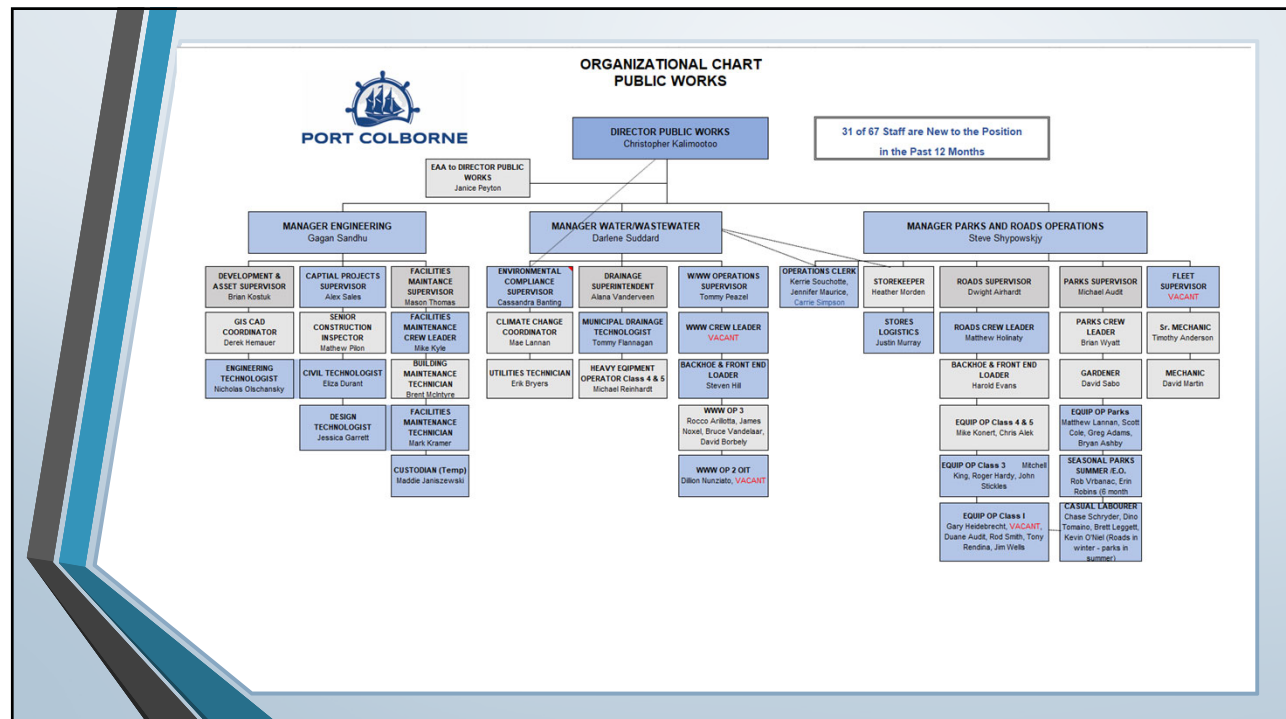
ORGANIZATIONAL CHART
PUBLIC WORKS

PORT COLBORNE

DIRECTOR PUBLIC WORKS
Christopher Kalimootoo

31 of 67 Staff are New to the Position in the Past 12 Months

EAA to DIRECTOR PUBLIC WORKS
Janice Peyton

MANAGER ENGINEERING
Gagan Sandhu

MANAGER WATER/WASTEWATER
Darlene Suddard

MANAGER PARKS AND ROADS OPERATIONS
Steve Shypowskjy

DEVELOPMENT & ASSET SUPERVISOR
Brian Kostuk

GIS CAD COORDINATOR
Derek Hemauer

ENGINEERING TECHNOLOGIST
Nicholas Olschansky

CAPTIAL PROJECTS SUPERVISOR
Alex Sales

SENIOR CONSTRUCTION INSPECTOR
Mathew Pilon

CIVIL TECHNOLOGIST
Eliza Durant

DESIGN TECHNOLOGIST
Jessica Garrett

FACILITIES MAINTANCE SUPERVISOR
Mason Thomas

FACILITIES MAINTENANCE CREW LEADER
Mike Kyle

BUILDING MAINTENANCE TECHNICIAN
Brent McIntyre

FACILITIES MAINTENANCE TECHNICIAN
Mark Kramer

CUSTODIAN (Temp)
Maddie Janiszewski

ENVIRONMENTAL COMPLIANCE SUPERVISOR
Cassandra Banting

CLIMATE CHANGE COORDINATOR
Mae Lannan

UTILITIES TECHNICIAN
Erik Bryers

DRAINAGE SUPERINTENDENT
Alana Vanderveen

MUNICIPAL DRAINAGE TECHNOLOGIST
Tommy Flannagan

HEAVY EQIPMENT OPERATOR Class 4 & 5
Michael Reinhardt

W/WW OPERATIONS SUPERVISOR
Tommy Peazel

WWW CREW LEADER
VACANT

BACKHOE & FRONT END LOADER
Steven Hill

WWW OP 3
Rocco Arillotta, James Noxel, Bruce Vandelaar, David Borbely

WWW OP 2 OIT
Dillion Nunziato, VACANT

OPERATIONS CLERK
Kerrie Souchotte, Jennifer Maurice, Carrie Simpson

STOREKEEPER
Heather Morden

STORES LOGISTICS
Justin Murray

ROADS SUPERVISOR
Dwight Airhardt

ROADS CREW LEADER
Matthew Holinaty

BACKHOE & FRONT END LOADER
Harold Evans

EQUIP OP Class 4 & 5
Mike Konert, Chris Alek

EQUIP OP Class 3 Mitchell King, Roger Hardy, John Stickles

EQUIP OP Class I
Gary Heidebrecht, VACANT, Duane Audit, Rod Smith, Tony Rendina, Jim Wells

PARKS SUPERVISOR
Michael Audit

PARKS CREW LEADER
Brian Wyatt

GARDENER
David Sabo

EQUIP OP Parks
Matthew Lannan, Scott Cole, Greg Adams, Bryan Ashby

SEASONAL PARKS SUMMER /E.O.
Rob Vrbanac, Erin Robins (6 month

CASUAL LABOURER
Chase Schryder, Dino Tomaino, Brett Leggett, Kevin O'Niel (Roads in winter - parks in summer)

FLEET SUPERVISOR
VACANT

Sr. MECHANIC
Timothy Anderson

MECHANIC
David Martin